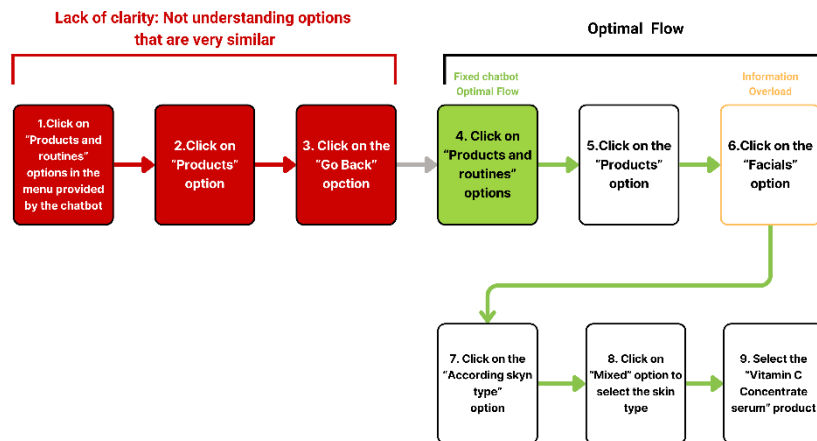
Lack of clarity: Not understanding options that are very similar

Optimal Flow

Fixed chatbot Optimal Flow

Information Overload

1.Click on "Products and routines" options in the menu provided by the chatbot

2.Click on "Products" option

3. Click on the "Go Back" opction

4. Click on "Products and routines" options

5.Click on the "Products" option

6.Click on the "Facials" option

7. Click on the "According skyn type" option

8. Click on "Mixed" option to select the skin type

9. Select the "Vitamin C Concentrate serum" product